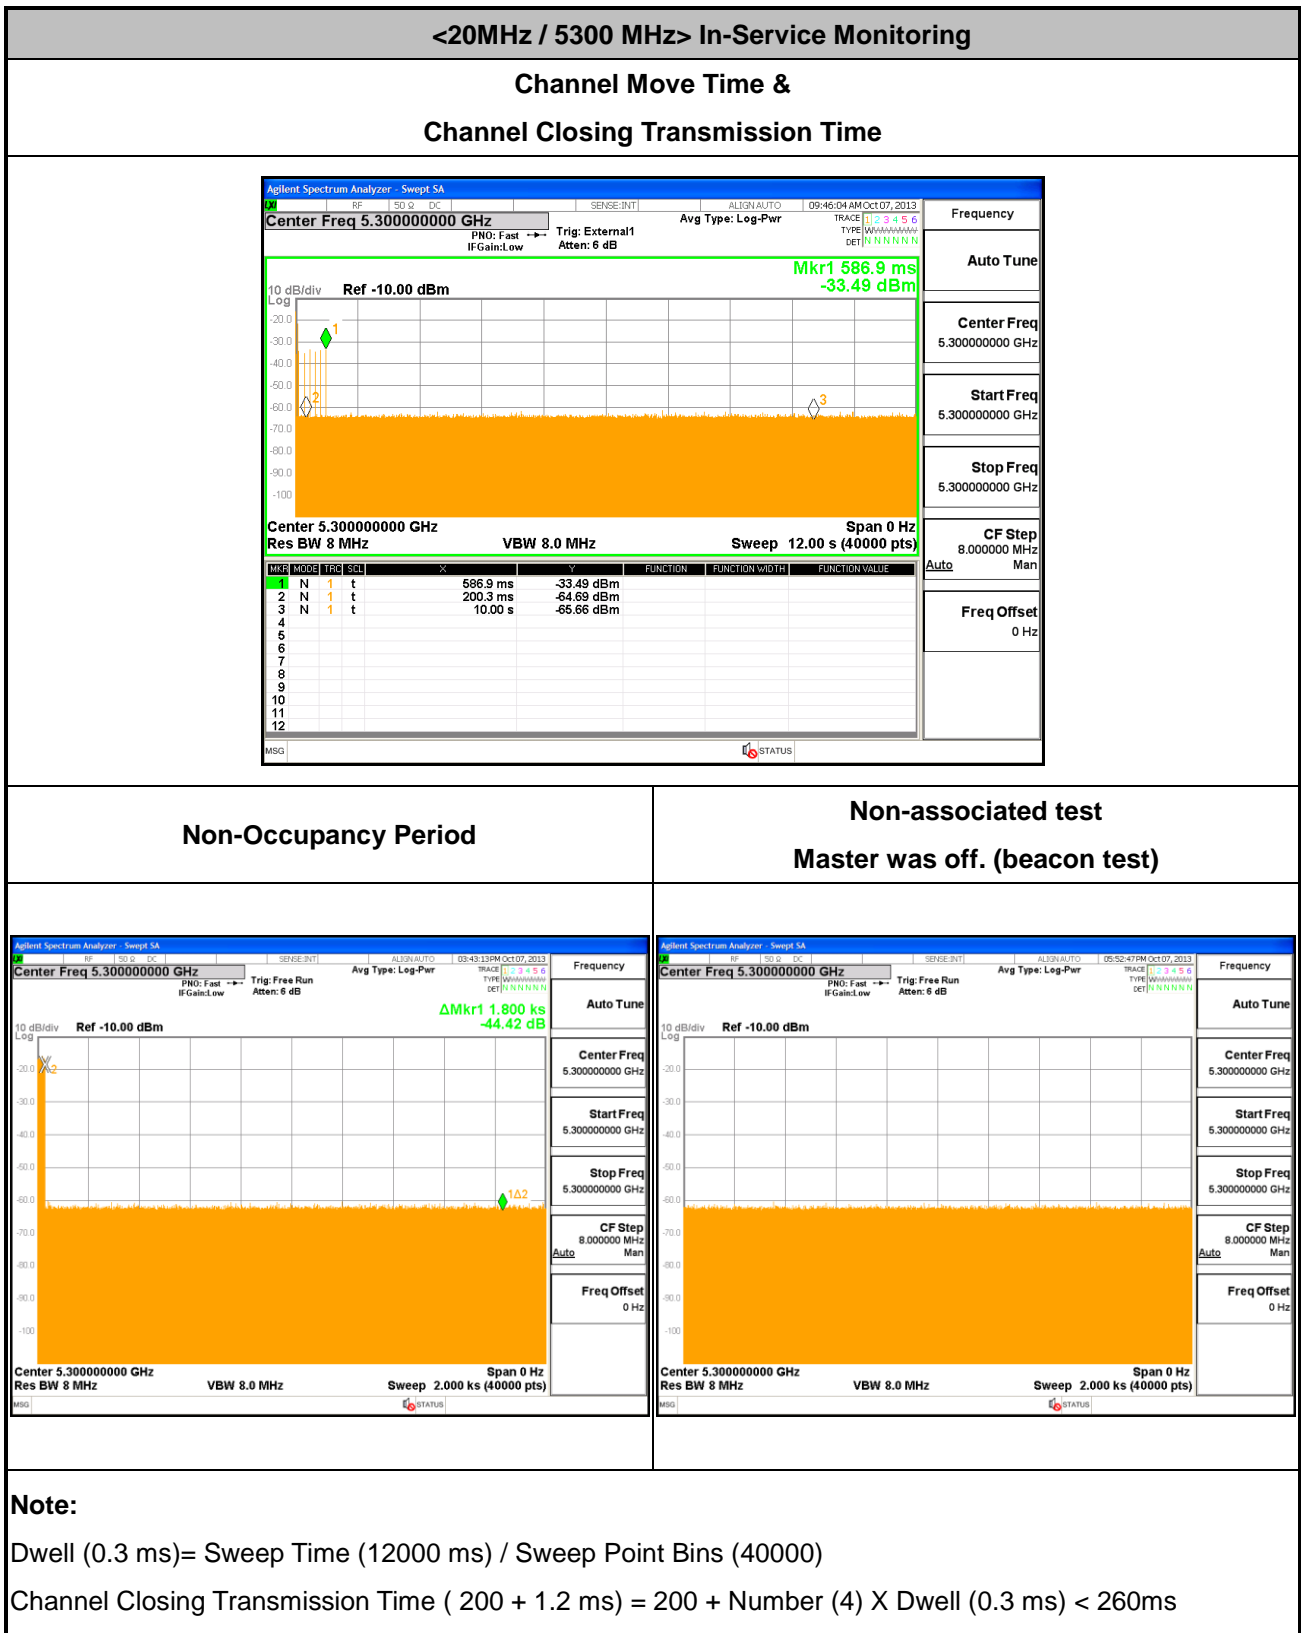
<20MHz / 5300 MHz> In-Service Monitoring

Channel Move Time &

Channel Closing Transmission Time

Agilent Spectrum Analyzer - Swept SA

RF 50 Ω DC SENSE:INT ALIGN AUTO 09:46:04 AM Oct 07, 2013

Center Freq 5.300000000 GHz

PNO: Fast IFGain:Low Trig: External1 Atten: 6 dB Avg Type: Log-Pwr

TRACE 1 2 3 4 5 6 TYPE WWWWWW DET N N N N N N

Frequency

Mkr1 586.9 ms -33.49 dBm

10 dB/div Ref -10.00 dBm Log

-20.0 -30.0 -40.0 -50.0 -60.0 -70.0 -80.0 -90.0 -100

Center 5.300000000 GHz Span 0 Hz
Res BW 8 MHz VBW 8.0 MHz Sweep 12.00 s (40000 pts)

| MKR | MODE | TRC | SCL | X | Y | FUNCTION | FUNCTION WIDTH | FUNCTION VALUE |
|---|---|---|---|---|---|---|---|---|
| 1 | N | 1 | t | 586.9 ms | -33.49 dBm | | | |
| 2 | N | 1 | t | 200.3 ms | -64.69 dBm | | | |
| 3 | N | 1 | t | 10.00 s | -65.66 dBm | | | |
| 4 | | | | | | | | |
| 5 | | | | | | | | |
| 6 | | | | | | | | |
| 7 | | | | | | | | |
| 8 | | | | | | | | |
| 9 | | | | | | | | |
| 10 | | | | | | | | |
| 11 | | | | | | | | |
| 12 | | | | | | | | |

Auto Tune
Center Freq 5.300000000 GHz
Start Freq 5.300000000 GHz
Stop Freq 5.300000000 GHz
CF Step 8.000000 MHz Auto Man
Freq Offset 0 Hz

MSG STATUS

Non-Occupancy Period

Non-associated test

Master was off. (beacon test)

Agilent Spectrum Analyzer - Swept SA

RF 50 Ω DC SENSE:INT ALIGN AUTO 03:43:13 PM Oct 07, 2013

Center Freq 5.300000000 GHz

PNO: Fast IFGain:Low Trig: Free Run Atten: 6 dB Avg Type: Log-Pwr

Frequency

ΔMkr1 1.800 ks -44.42 dB

10 dB/div Ref -10.00 dBm Log

-20.0 -30.0 -40.0 -50.0 -60.0 -70.0 -80.0 -90.0 -100

Center 5.300000000 GHz Span 0 Hz
Res BW 8 MHz VBW 8.0 MHz Sweep 2.000 ks (40000 pts)

Auto Tune
Center Freq 5.300000000 GHz
Start Freq 5.300000000 GHz
Stop Freq 5.300000000 GHz
CF Step 8.000000 MHz Auto Man
Freq Offset 0 Hz

MSG STATUS

Agilent Spectrum Analyzer - Swept SA

RF 50 Ω DC SENSE:INT ALIGN AUTO 05:52:47 PM Oct 07, 2013

Center Freq 5.300000000 GHz

PNO: Fast IFGain:Low Trig: Free Run Atten: 6 dB Avg Type: Log-Pwr

Frequency

10 dB/div Ref -10.00 dBm Log

-20.0 -30.0 -40.0 -50.0 -60.0 -70.0 -80.0 -90.0 -100

Center 5.300000000 GHz Span 0 Hz
Res BW 8 MHz VBW 8.0 MHz Sweep 2.000 ks (40000 pts)

Auto Tune
Center Freq 5.300000000 GHz
Start Freq 5.300000000 GHz
Stop Freq 5.300000000 GHz
CF Step 8.000000 MHz Auto Man
Freq Offset 0 Hz

MSG STATUS

Note:

Dwell (0.3 ms)= Sweep Time (12000 ms) / Sweep Point Bins (40000)

Channel Closing Transmission Time ( 200 + 1.2 ms) = 200 + Number (4) X Dwell (0.3 ms) < 260ms